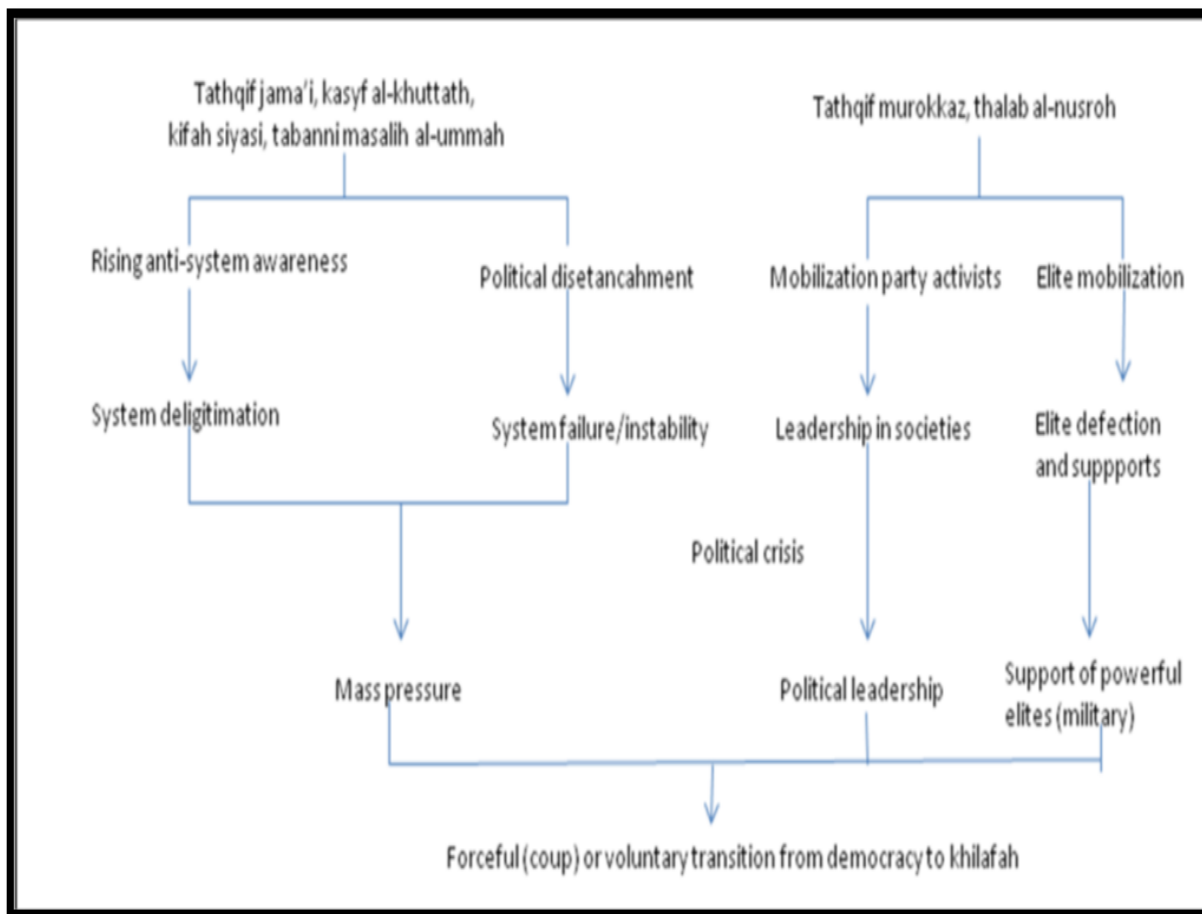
Tathqif jama'i, kasyf al-khuttath, kifah siyasi, tabanni masalih al-ummah

Tathqif murokkaz, thalab al-nusroh

Rising anti-system awareness

Political disetancahment

Mobilization party activists

Elite mobilization

System deligitimation

System failure/instability

Leadership in societies

Elite defection and suppports

Political crisis

Mass pressure

Political leadership

Support of powerful elites (military)

Forceful (coup) or voluntary transition from democracy to khilafah